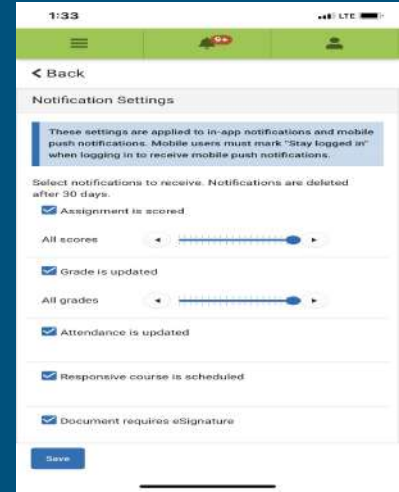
1:33

LTE

9+

< Back

Notification Settings

These settings are applied to in-app notifications and mobile push notifications. Mobile users must mark "Stay logged in" when logging in to receive mobile push notifications.

Select notifications to receive. Notifications are deleted after 30 days.

Assignment is scored

All scores

Grade is updated

All grades

Attendance is updated

Responsive course is scheduled

Document requires eSignature

Save